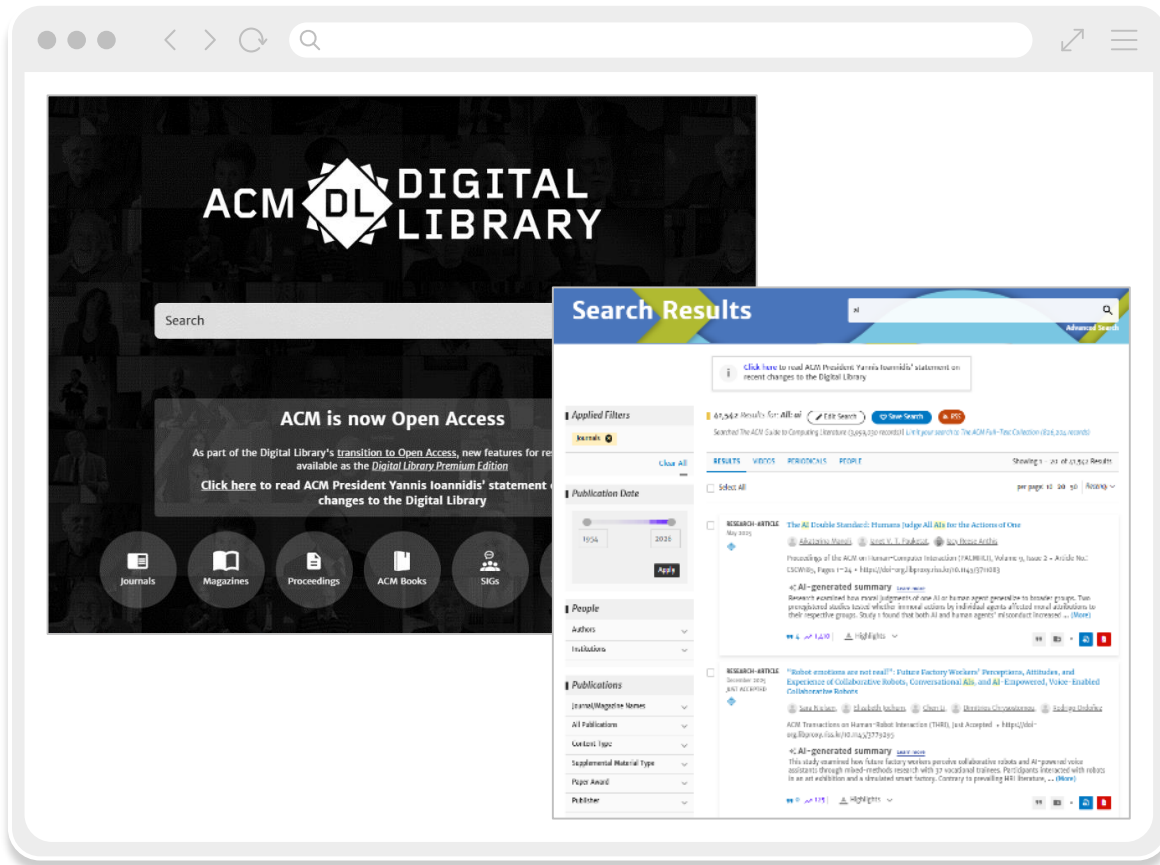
ACM DL DIGITAL LIBRARY

Search

ACM is now Open Access

As part of the Digital Library's transition to Open Access, new features for re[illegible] available as the Digital Library Premium Edition

Click here to read ACM President Yannis Ioannidis' statement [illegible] changes to the Digital Library

Journals
Magazines
Proceedings
ACM Books
SIGs

Search Results

ai

Advanced Search

Click here to read ACM President Yannis Ioannidis' statement on recent changes to the Digital Library

Applied Filters

Journals

Clear All

Publication Date

1954
2026

Apply

People

Authors

Institutions

Publications

Journal/Magazine Names

All Publications

Content Type

Supplemental Material Type

Paper Award

Publisher

67,542 Results for: All: ai

Edit Search

Save Search

RSS

Searched The ACM Guide to Computing Literature (3,954,230 records) Limit your search to The ACM Full-Text Collection (826,204 records)

RESULTS
VIDEOS
PERIODICALS
PEOPLE

Showing 1 - 20 of 67,542 Results

Select All

per page: 10 20 50

Relevance

RESEARCH-ARTICLE
May 2025

The AI Double Standard: Humans Judge All AIs for the Actions of One

Aikaterina Manoli, Janet V. T. Pauketat, Jacy Reese Anthis

Proceedings of the ACM on Human-Computer Interaction (PACMHCI), Volume 9, Issue 2 • Article No.: CSCW185, Pages 1–24 • https://doi-org.libproxy.tku.edu/10.1145/3711083

AI-generated summary Learn more

Research examined how moral judgments of one AI or human agent generalize to broader groups. Two preregistered studies tested whether immoral actions by individual agents affected moral attributions to their respective groups. Study 1 found that both AI and human agents' misconduct increased ... (More)

4   1,430   Highlights

RESEARCH-ARTICLE
December 2025
JUST ACCEPTED

"Robot emotions are not real!": Future Factory Workers' Perceptions, Attitudes, and Experience of Collaborative Robots, Conversational AIs, and AI-Empowered, Voice-Enabled Collaborative Robots

Sara Nielsen, Elizabeth Jochum, Chen Li, Dimitrios Chrysostomou, Rodrigo Ordoñez

ACM Transactions on Human-Robot Interaction (THRI), Just Accepted • https://doi-org.libproxy.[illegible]/10.1145/3779293

AI-generated summary Learn more

This study examined how future factory workers perceive collaborative robots and AI-powered voice assistants through mixed-methods research with 37 vocational trainees. Participants interacted with robots in an art exhibition and a simulated smart factory. Contrary to prevailing HRI literature, ... (More)

0   175   Highlights